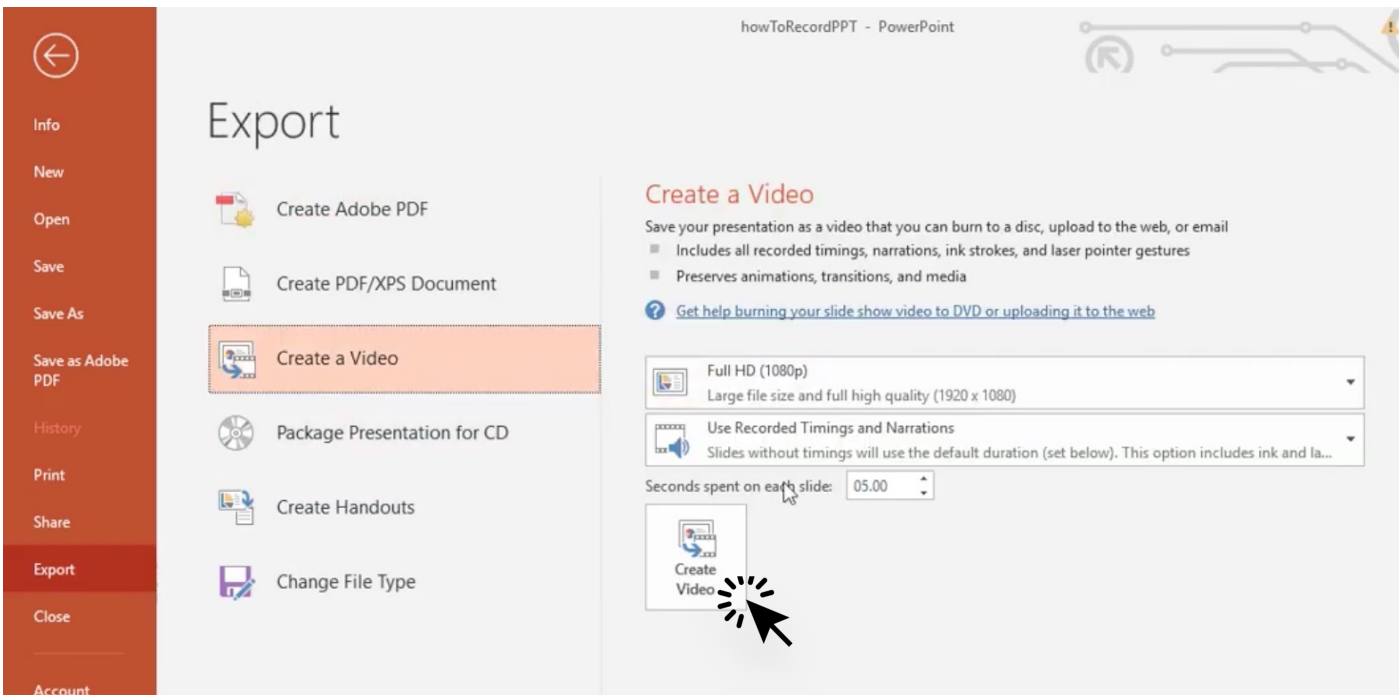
howToRecordPPT - PowerPoint

Info
New
Open
Save
Save As
Save as Adobe PDF
History
Print
Share
Export
Close
Account

Export

Create Adobe PDF
Create PDF/XPS Document
Create a Video
Package Presentation for CD
Create Handouts
Change File Type

Create a Video

Save your presentation as a video that you can burn to a disc, upload to the web, or email

- Includes all recorded timings, narrations, ink strokes, and laser pointer gestures
- Preserves animations, transitions, and media

Get help burning your slide show video to DVD or uploading it to the web

Full HD (1080p)
Large file size and full high quality (1920 x 1080)

Use Recorded Timings and Narrations
Slides without timings will use the default duration (set below). This option includes ink and la...

Seconds spent on each slide: 05.00

Create Video